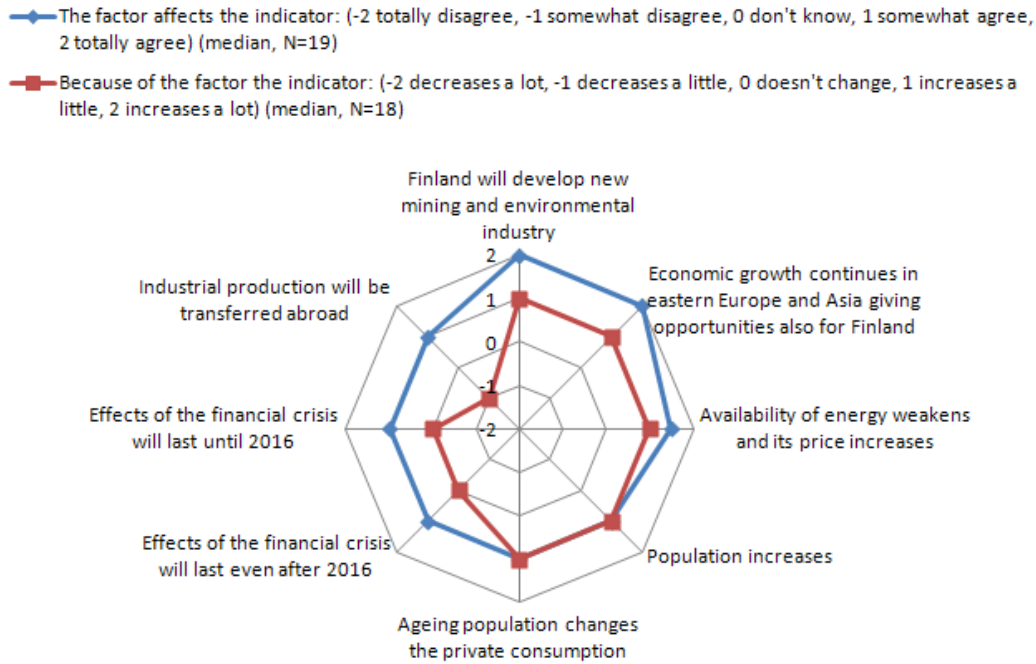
The factor affects the indicator: (-2 totally disagree, -1 somewhat disagree, 0 don't know, 1 somewhat agree, 2 totally agree) (median, N=19)

Because of the factor the indicator: (-2 decreases a lot, -1 decreases a little, 0 doesn't change, 1 increases a little, 2 increases a lot) (median, N=18)

Finland will develop new mining and environmental industry

2
1
0
-1
-2

Economic growth continues in eastern Europe and Asia giving opportunities also for Finland

Availability of energy weakens and its price increases

Population increases

Ageing population changes the private consumption

Effects of the financial crisis will last even after 2016

Effects of the financial crisis will last until 2016

Industrial production will be transferred abroad